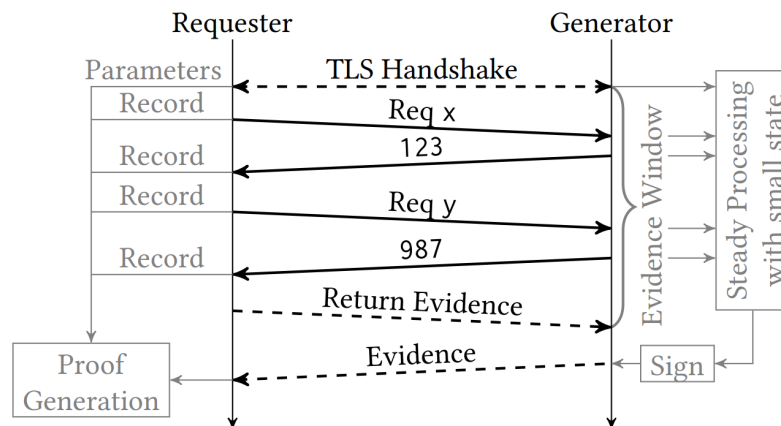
Requester

Generator

Parameters

TLS Handshake

Record

Req x

123

Record

Record

Req y

987

Record

Return Evidence

Evidence Window

Steady Processing with small state

Proof Generation

Evidence

Sign